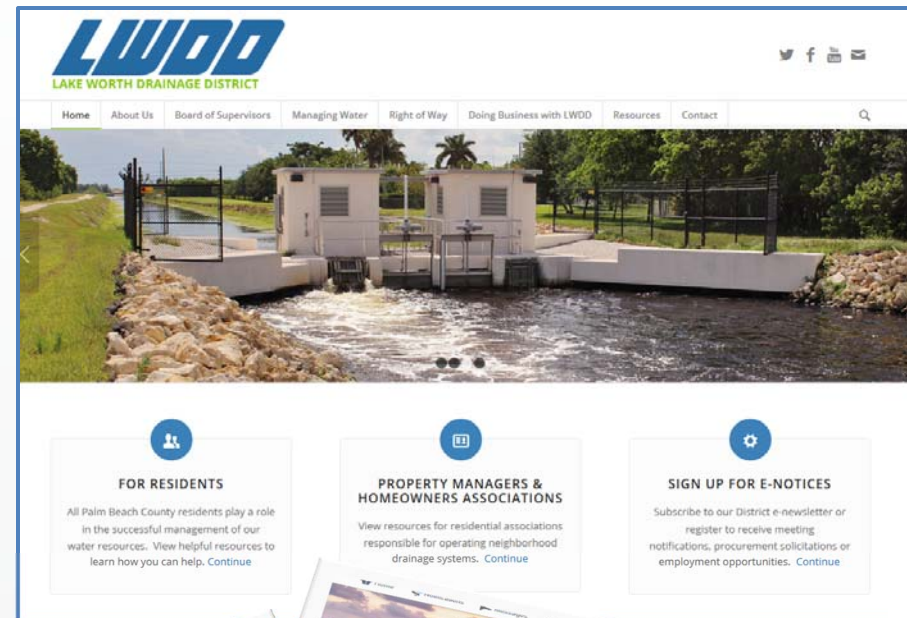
LWDD
LAKE WORTH DRAINAGE DISTRICT

Home | About Us | Board of Supervisors | Managing Water | Right of Way | Doing Business with LWDD | Resources | Contact

FOR RESIDENTS

All Palm Beach County residents play a role in the successful management of our water resources. View helpful resources to learn how you can help. Continue

PROPERTY MANAGERS & HOMEOWNERS ASSOCIATIONS

View resources for residential associations responsible for operating neighborhood drainage systems. Continue

SIGN UP FOR E-NOTICES

Subscribe to our District e-newsletter or register to receive meeting notifications, procurement solicitations or employment opportunities. Continue